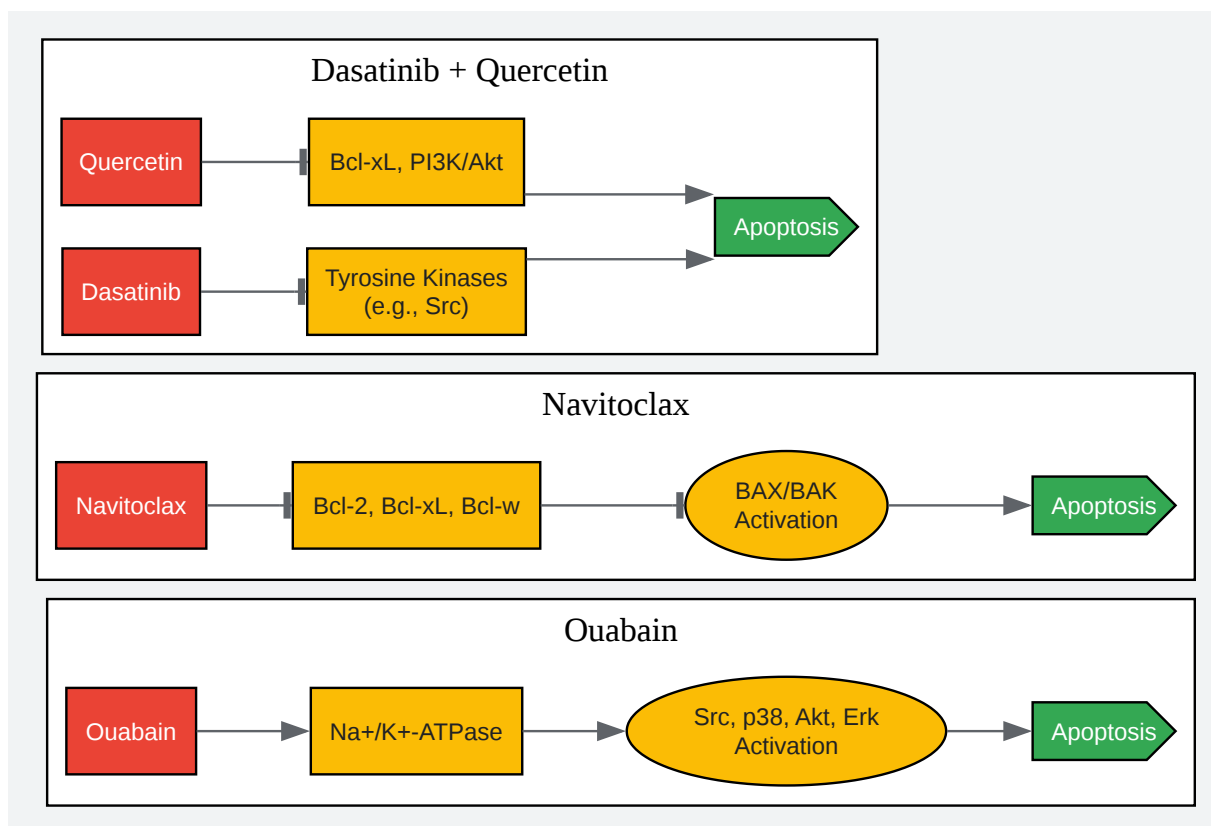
Dasatinib + Quercetin

Quercetin

Bcl-xL, PI3K/Akt

Apoptosis

Dasatinib

Tyrosine Kinases (e.g., Src)

Navitoclax

Navitoclax

Bcl-2, Bcl-xL, Bcl-w

BAX/BAK Activation

Apoptosis

Ouabain

Ouabain

Na+/K+-ATPase

Src, p38, Akt, Erk Activation

Apoptosis